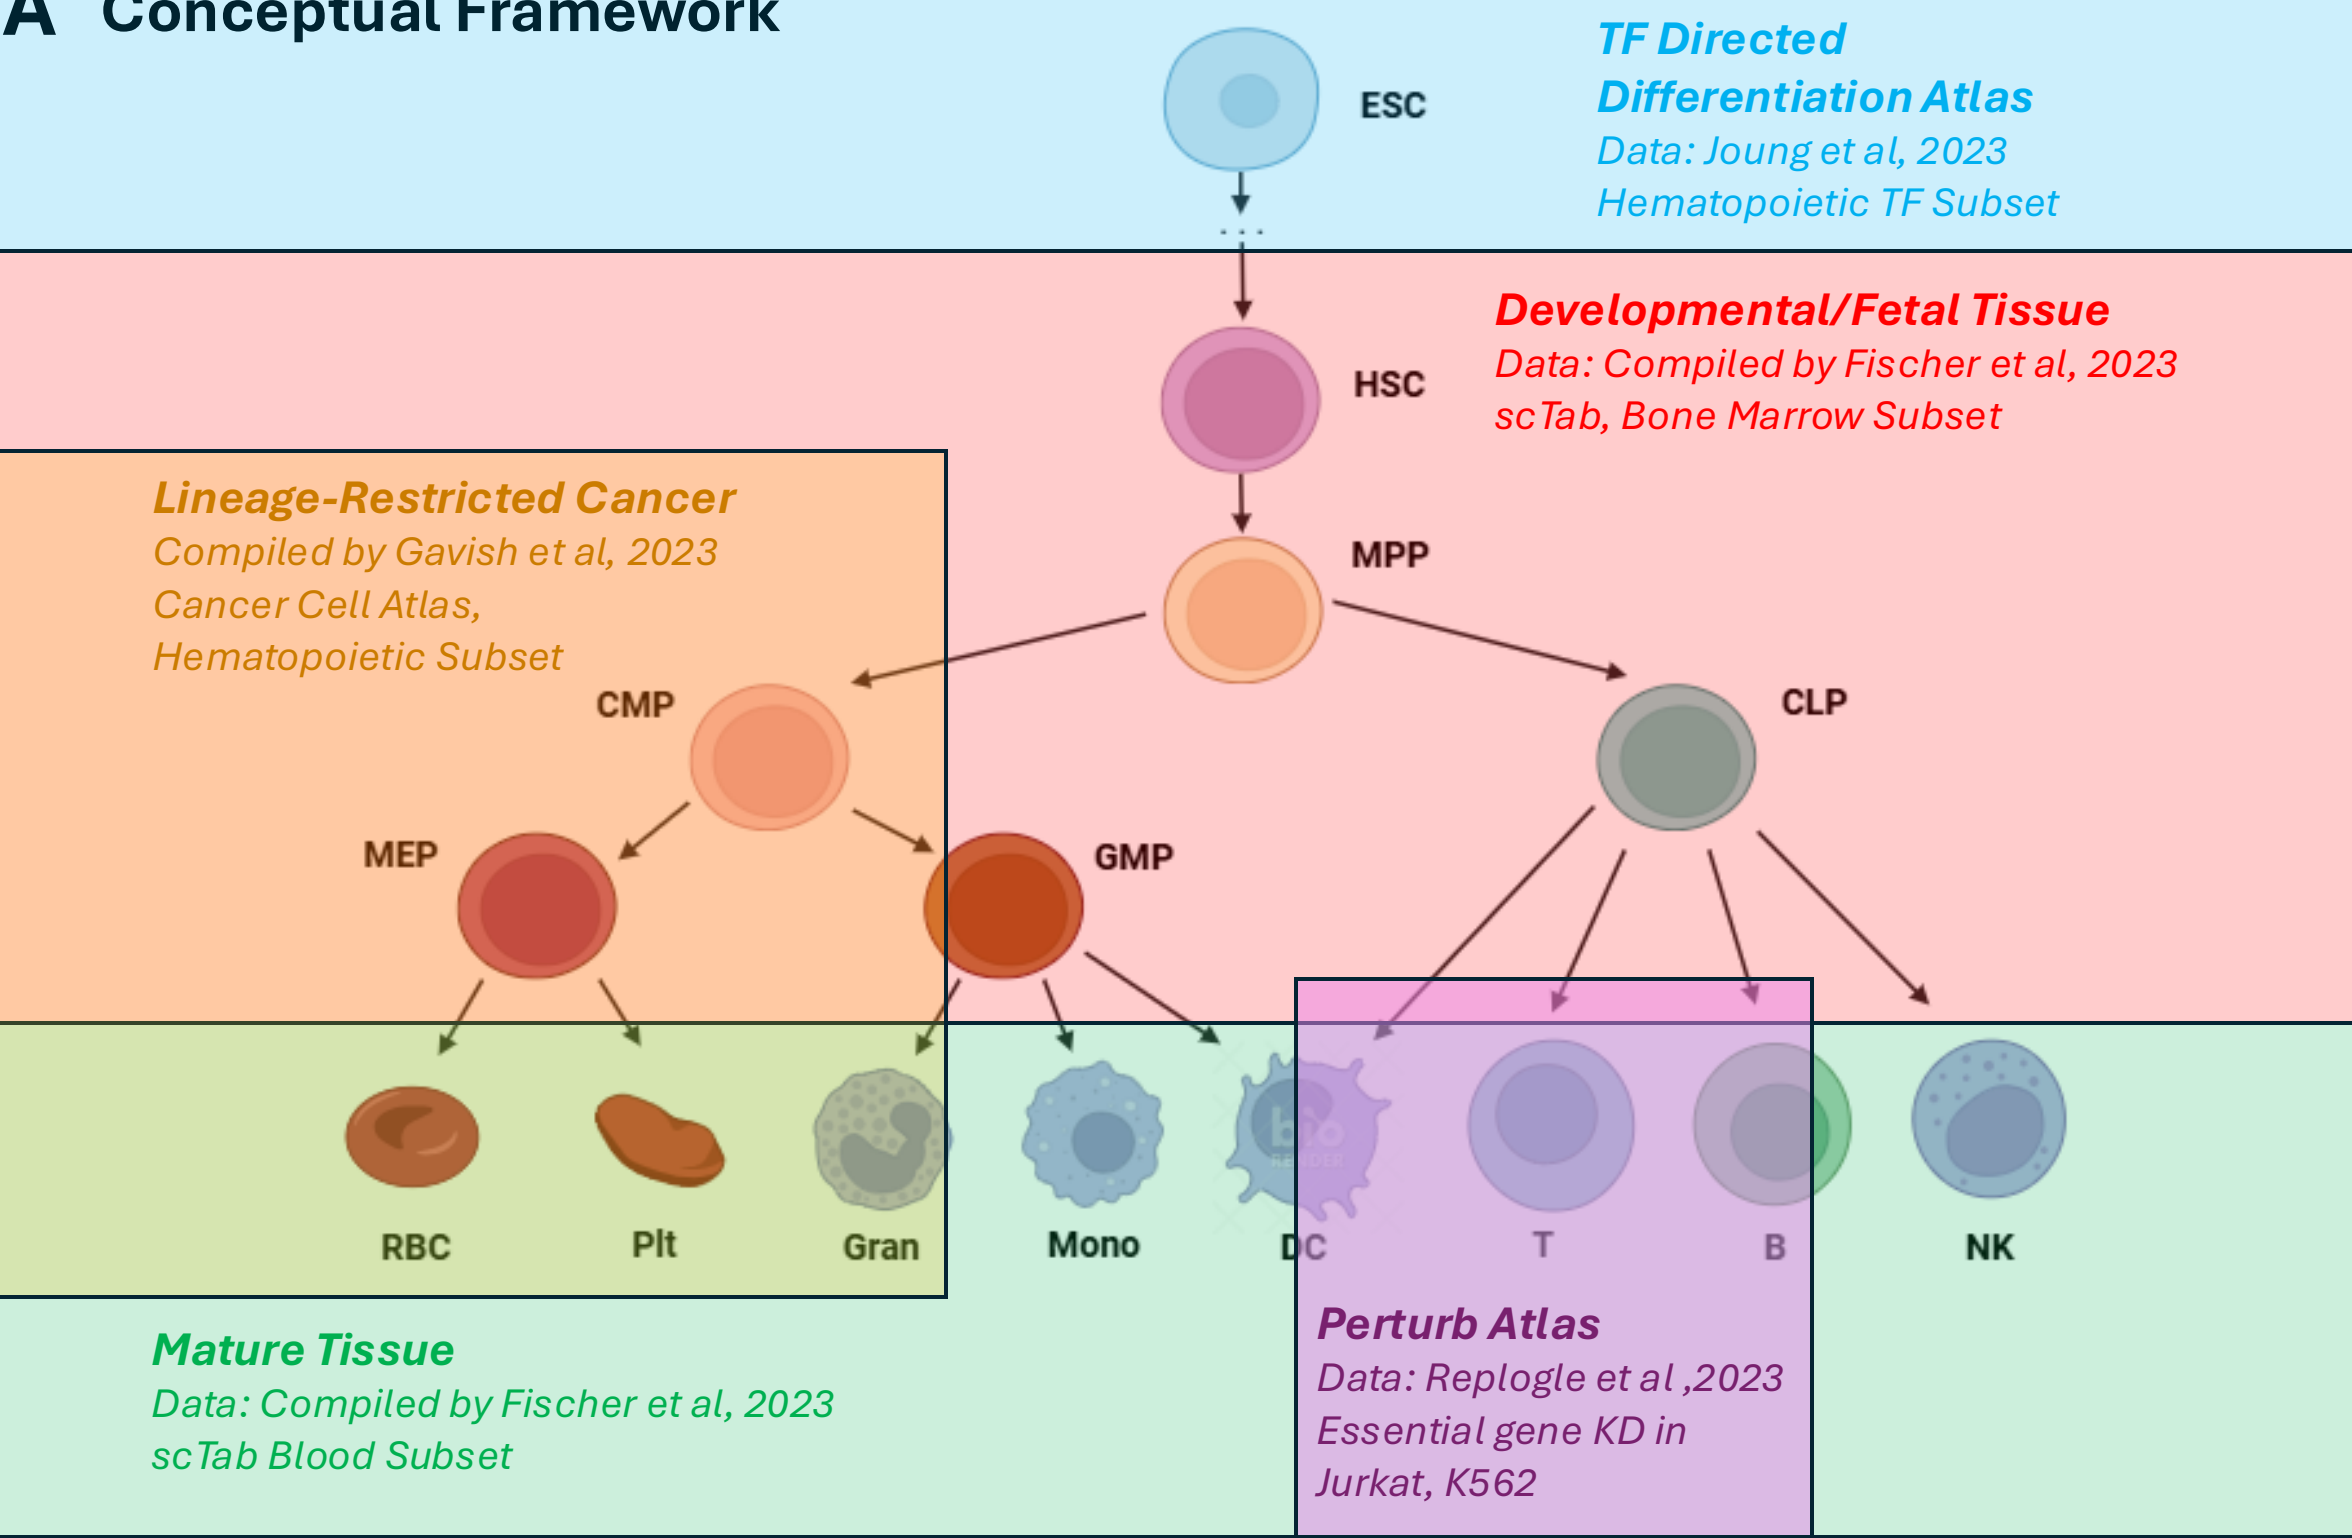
A Conceptual Framework

ESC

TF Directed Differentiation Atlas
Data: Joung et al, 2023
Hematopoietic TF Subset

HSC

Developmental/Fetal Tissue
Data: Compiled by Fischer et al, 2023
scTab, Bone Marrow Subset

Lineage-Restricted Cancer
Compiled by Gavish et al, 2023
Cancer Cell Atlas,
Hematopoietic Subset

MPP

CMP

CLP

MEP

GMP

RBC

Plt

Gran

Mono

DC

T

B

NK

Mature Tissue
Data: Compiled by Fischer et al, 2023
scTab Blood Subset

Perturb Atlas
Data: Replogle et al ,2023
Essential gene KD in
Jurkat, K562